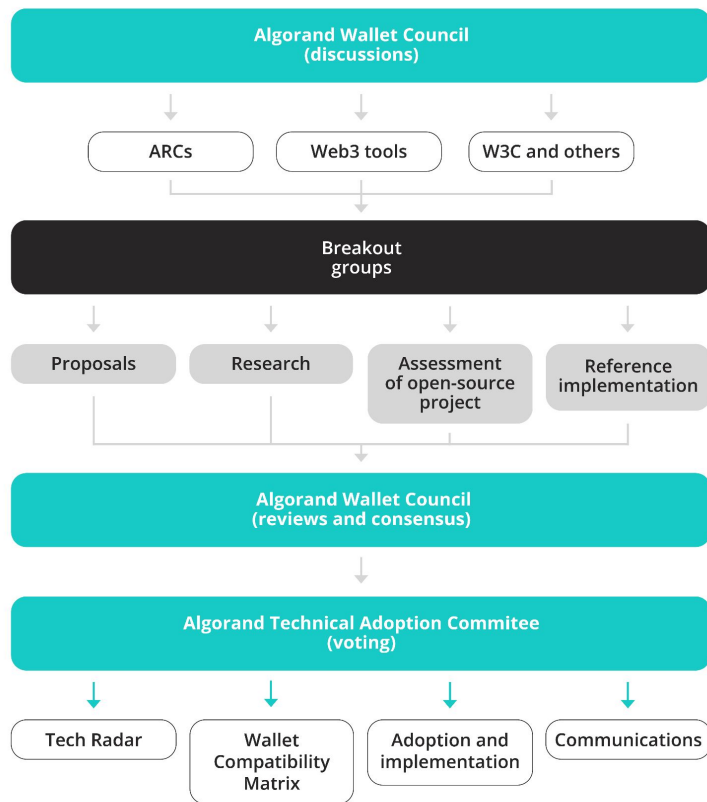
Algorand Wallet Council
(discussions)

ARCs

Web3 tools

W3C and others

Breakout
groups

Proposals

Research

Assessment of open-source project

Reference implementation

Algorand Wallet Council
(reviews and consensus)

Algorand Technical Adoption Commitee
(voting)

Tech Radar

Wallet Compatibility Matrix

Adoption and implementation

Communications